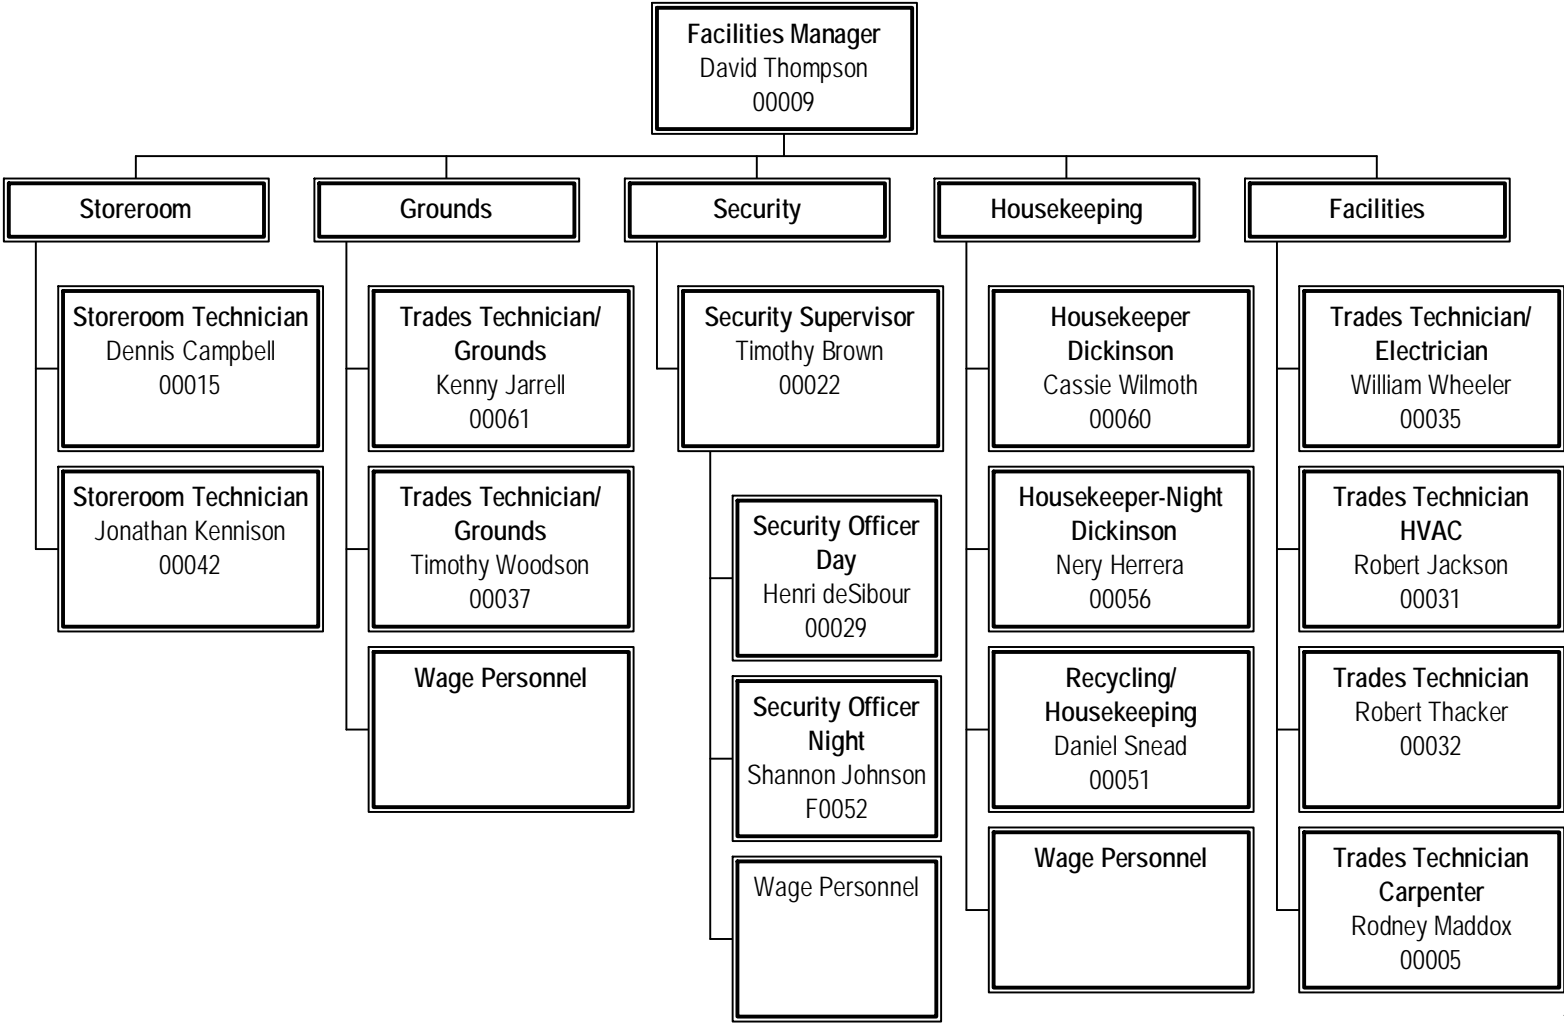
Facilities Manager
David Thompson
00009

Storeroom

Storeroom Technician
Dennis Campbell
00015

Storeroom Technician
Jonathan Kennison
00042

Grounds

Trades Technician/ Grounds
Kenny Jarrell
00061

Trades Technician/ Grounds
Timothy Woodson
00037

Wage Personnel

Security

Security Supervisor
Timothy Brown
00022

Security Officer Day
Henri deSibour
00029

Security Officer Night
Shannon Johnson
F0052

Wage Personnel

Housekeeping

Housekeeper Dickinson
Cassie Wilmoth
00060

Housekeeper-Night Dickinson
Nery Herrera
00056

Recycling/ Housekeeping
Daniel Snead
00051

Wage Personnel

Facilities

Trades Technician/ Electrician
William Wheeler
00035

Trades Technician HVAC
Robert Jackson
00031

Trades Technician
Robert Thacker
00032

Trades Technician Carpenter
Rodney Maddox
00005